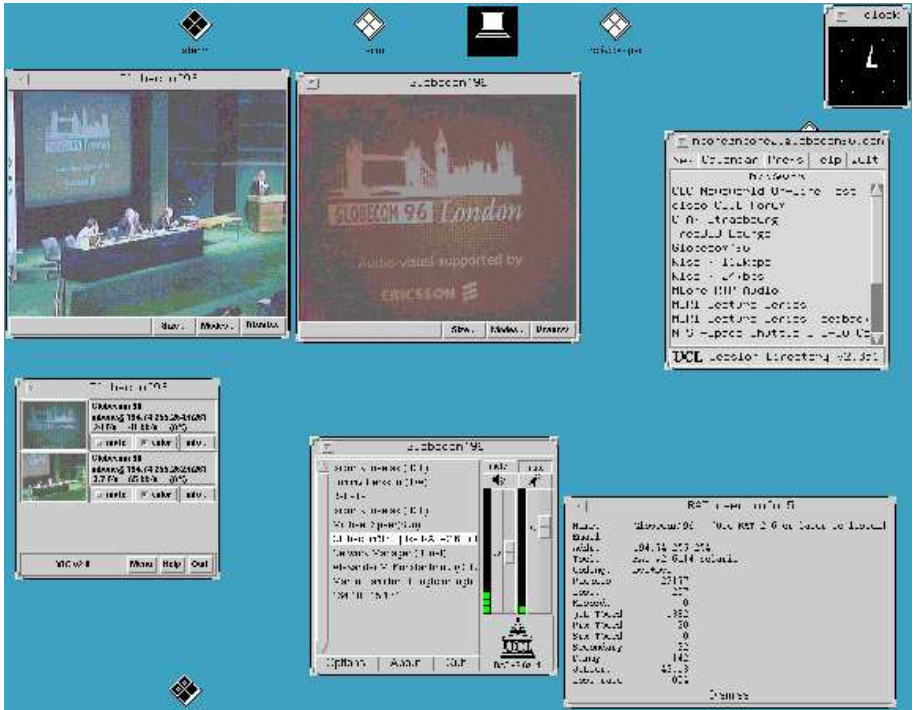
clock

globecom'96

GLOBECOM 96 London

Audio-visual supported by

ERICSSON

Size Modes Dismiss

Size Modes Dismiss

Sessions

Globecom 96

mbone@ 194.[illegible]

mute color info

Globecom 96

mbone@ 194.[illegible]

mute color info

Menu Help Quit

globecom'96

Options About Quit

UCL Session Directory v2.3

Globecom'96

Kids - 128kbps

Kids - 128kbps

Mbone RTP Audio

Dismiss